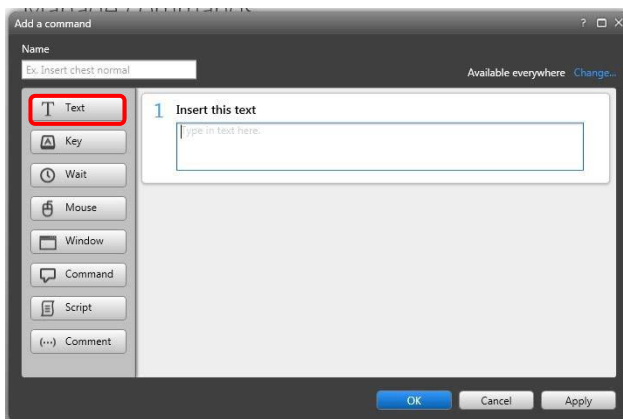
Add a command

? □ ×

Name

Ex. Insert chest normal

Available everywhere Change...

Text

Key

Wait

Mouse

Window

Command

Script

Comment

1 Insert this text

Type in text here.

OK

Cancel

Apply